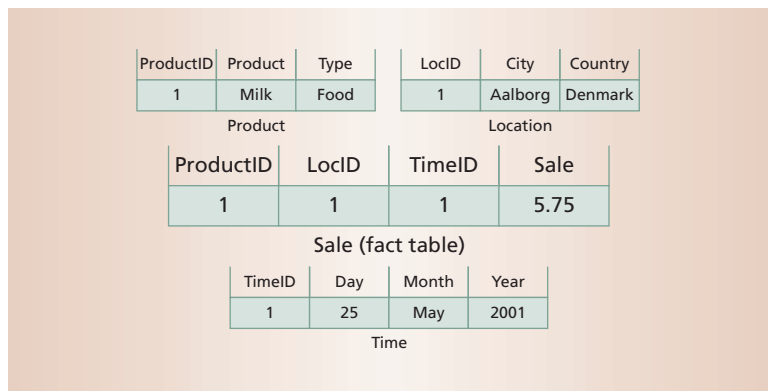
| ProductID | Product | Type |
|---|---|---|
| 1 | Milk | Food |

Product

| LocID | City | Country |
|---|---|---|
| 1 | Aalborg | Denmark |

Location

| ProductID | LocID | TimeID | Sale |
|---|---|---|---|
| 1 | 1 | 1 | 5.75 |

Sale (fact table)

| TimeID | Day | Month | Year |
|---|---|---|---|
| 1 | 25 | May | 2001 |

Time